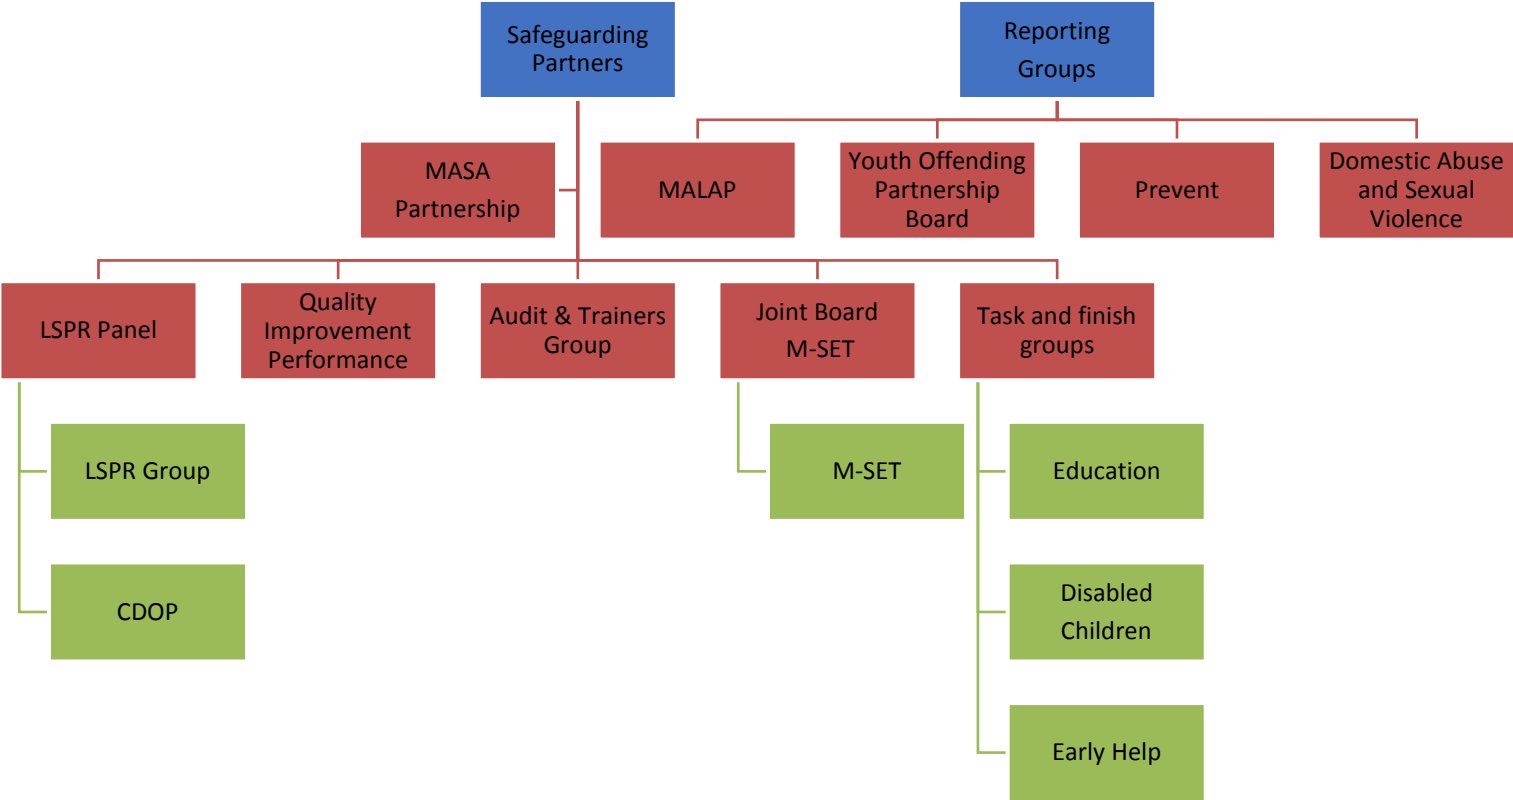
Safeguarding Partners

Reporting Groups

MASA Partnership

MALAP

Youth Offending Partnership Board

Prevent

Domestic Abuse and Sexual Violence

LSPR Panel

Quality Improvement Performance

Audit & Trainers Group

Joint Board M-SET

Task and finish groups

LSPR Group

CDOP

M-SET

Education

Disabled Children

Early Help